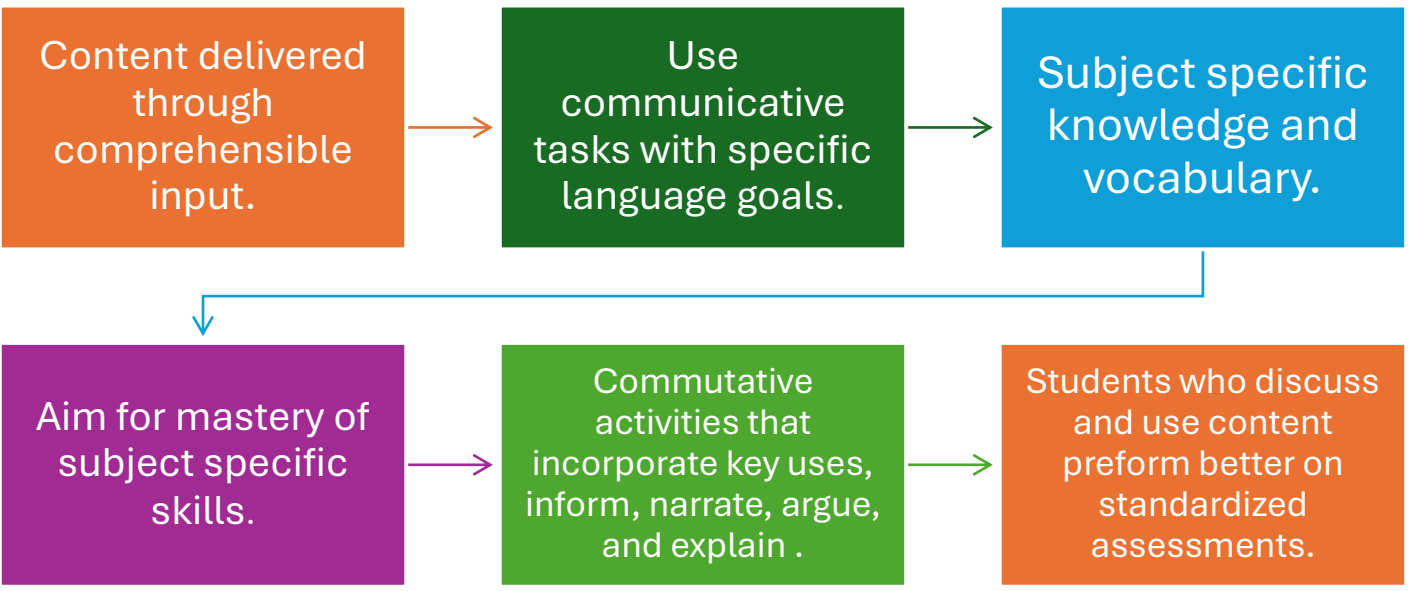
Content delivered through comprehensible input.

Use communicative tasks with specific language goals.

Subject specific knowledge and vocabulary.

Aim for mastery of subject specific skills.

Commutative activities that incorporate key uses, inform, narrate, argue, and explain .

Students who discuss and use content preform better on standardized assessments.